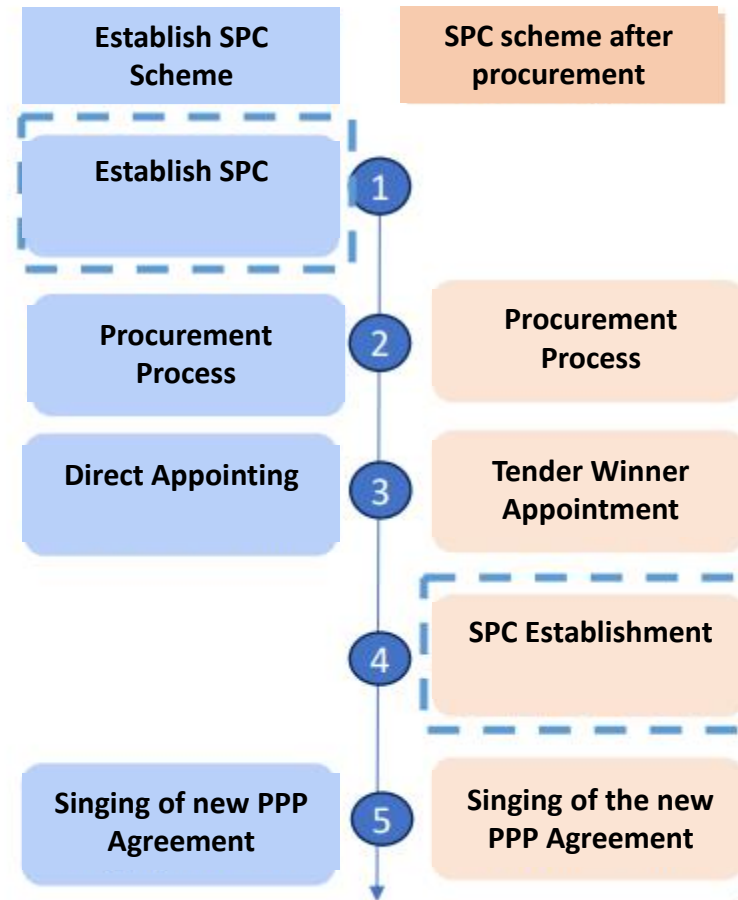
Establish SPC Scheme

SPC scheme after procurement

Establish SPC

1

Procurement Process

2

Procurement Process

Direct Appointing

3

Tender Winner Appointment

4

SPC Establishment

Singing of new PPP Agreement

5

Singing of the new PPP Agreement